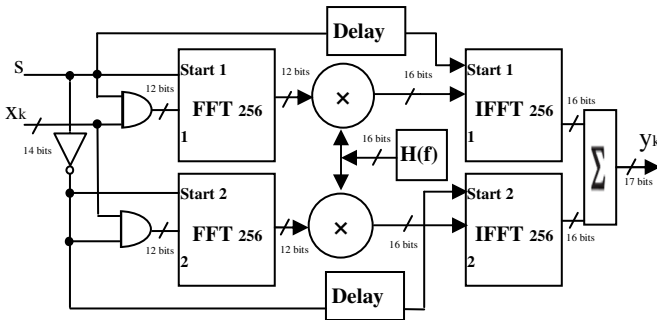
Delay

S

Start 1

12 bits

FFT 256

1

12 bits

×

16 bits

Start 1

IFFT 256

1

xk

14 bits

16 bits

H(f)

16 bits

∑

yk

17 bits

Start 2

FFT 256

2

12 bits

12 bits

×

16 bits

Start 2

IFFT 256

2

16 bits

Delay